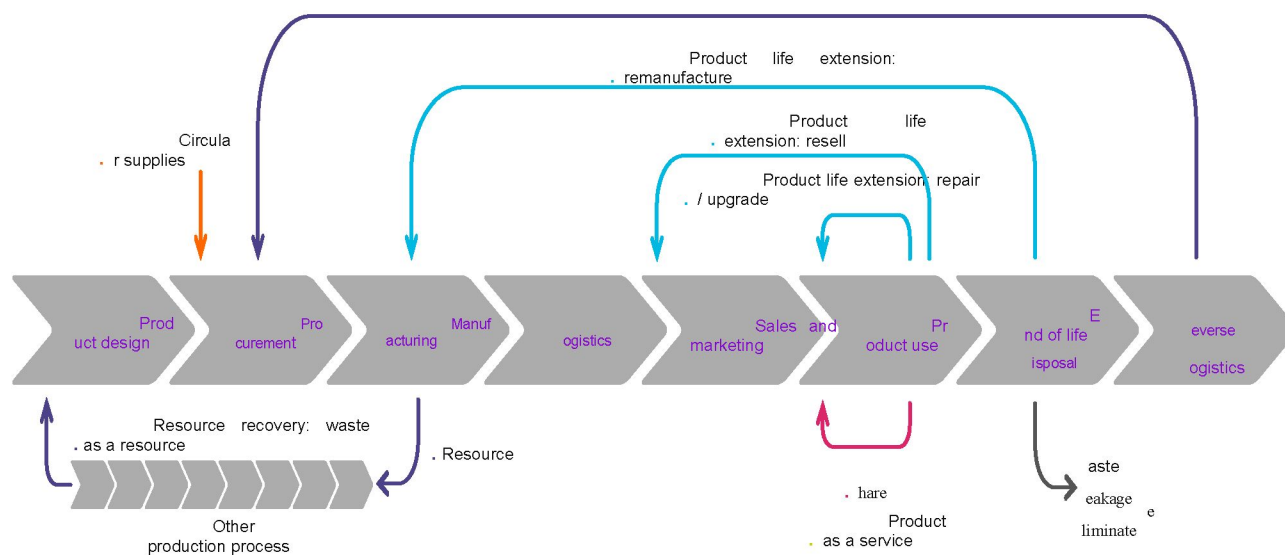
Product life extension:
. remanufacture

Product life
. extension: resell

Product life extension: repair
. / upgrade

Circula
. r supplies

Prod
uct design

Pro
curement

acturing Manuf

ogistics

Sales and
marketing

Pr
oduct use

E
nd of life
isposal

everse
ogistics

Resource recovery: waste
. as a resource

. Resource

Other
production process

. hare

Product
. as a service

aste
eakage
liminate e